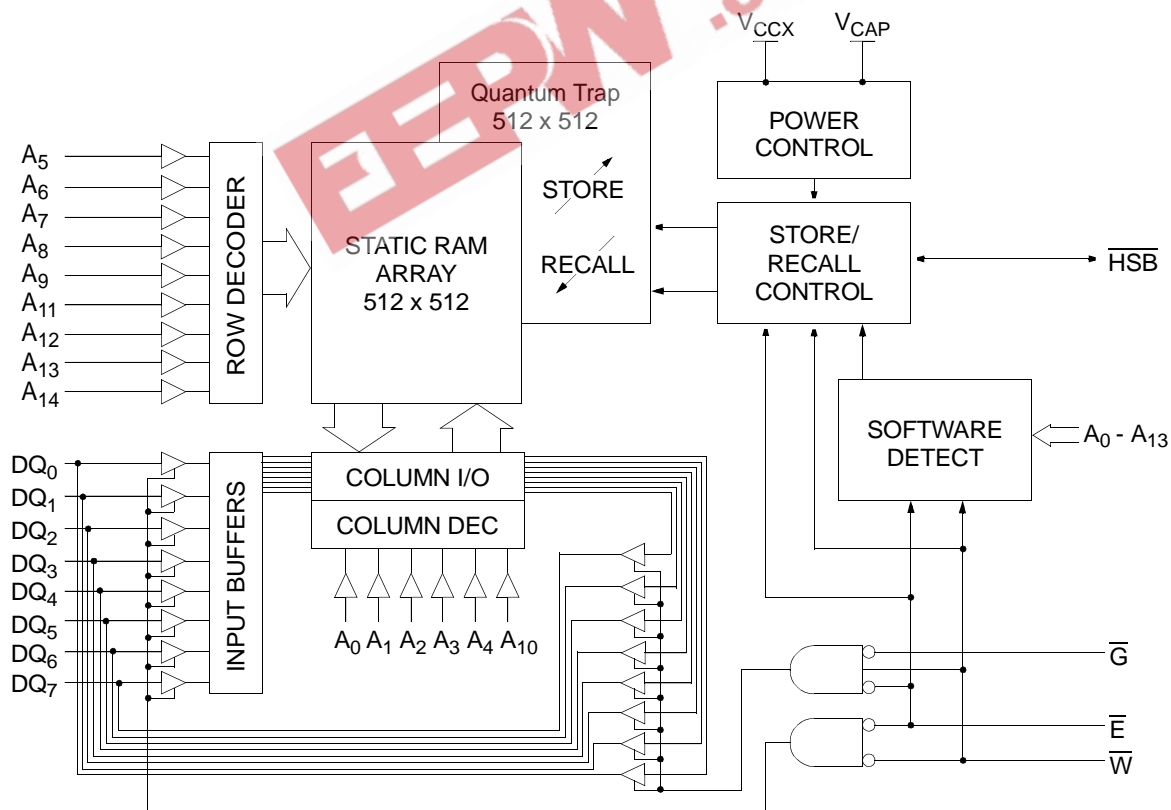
$V_{CCX}$ $V_{CAP}$

Quantum Trap 512 x 512

POWER CONTROL

STORE

RECALL

STATIC RAM ARRAY 512 x 512

STORE/ RECALL CONTROL

$\overline{HSB}$

$A_5$ $A_6$ $A_7$ $A_8$ $A_9$ $A_{11}$ $A_{12}$ $A_{13}$ $A_{14}$

ROW DECODER

SOFTWARE DETECT

$A_0$ - $A_{13}$

$DQ_0$ $DQ_1$ $DQ_2$ $DQ_3$ $DQ_4$ $DQ_5$ $DQ_6$ $DQ_7$

INPUT BUFFERS

COLUMN I/O

COLUMN DEC

$A_0$ $A_1$ $A_2$ $A_3$ $A_4$ $A_{10}$

$\overline{G}$

$\overline{E}$

$\overline{W}$